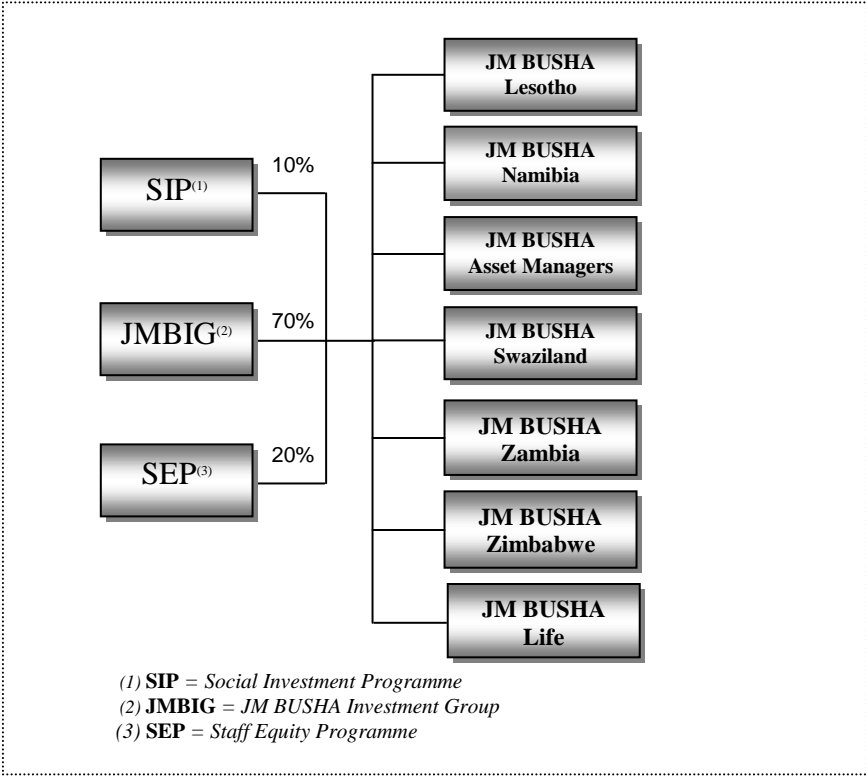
SIP$^{(1)}$ 10%

JMBIG$^{(2)}$ 70%

SEP$^{(3)}$ 20%

JM BUSHA Lesotho

JM BUSHA Namibia

JM BUSHA Asset Managers

JM BUSHA Swaziland

JM BUSHA Zambia

JM BUSHA Zimbabwe

JM BUSHA Life

(1) **SIP** = *Social Investment Programme*
(2) **JMBIG** = *JM BUSHA Investment Group*
(3) **SEP** = *Staff Equity Programme*